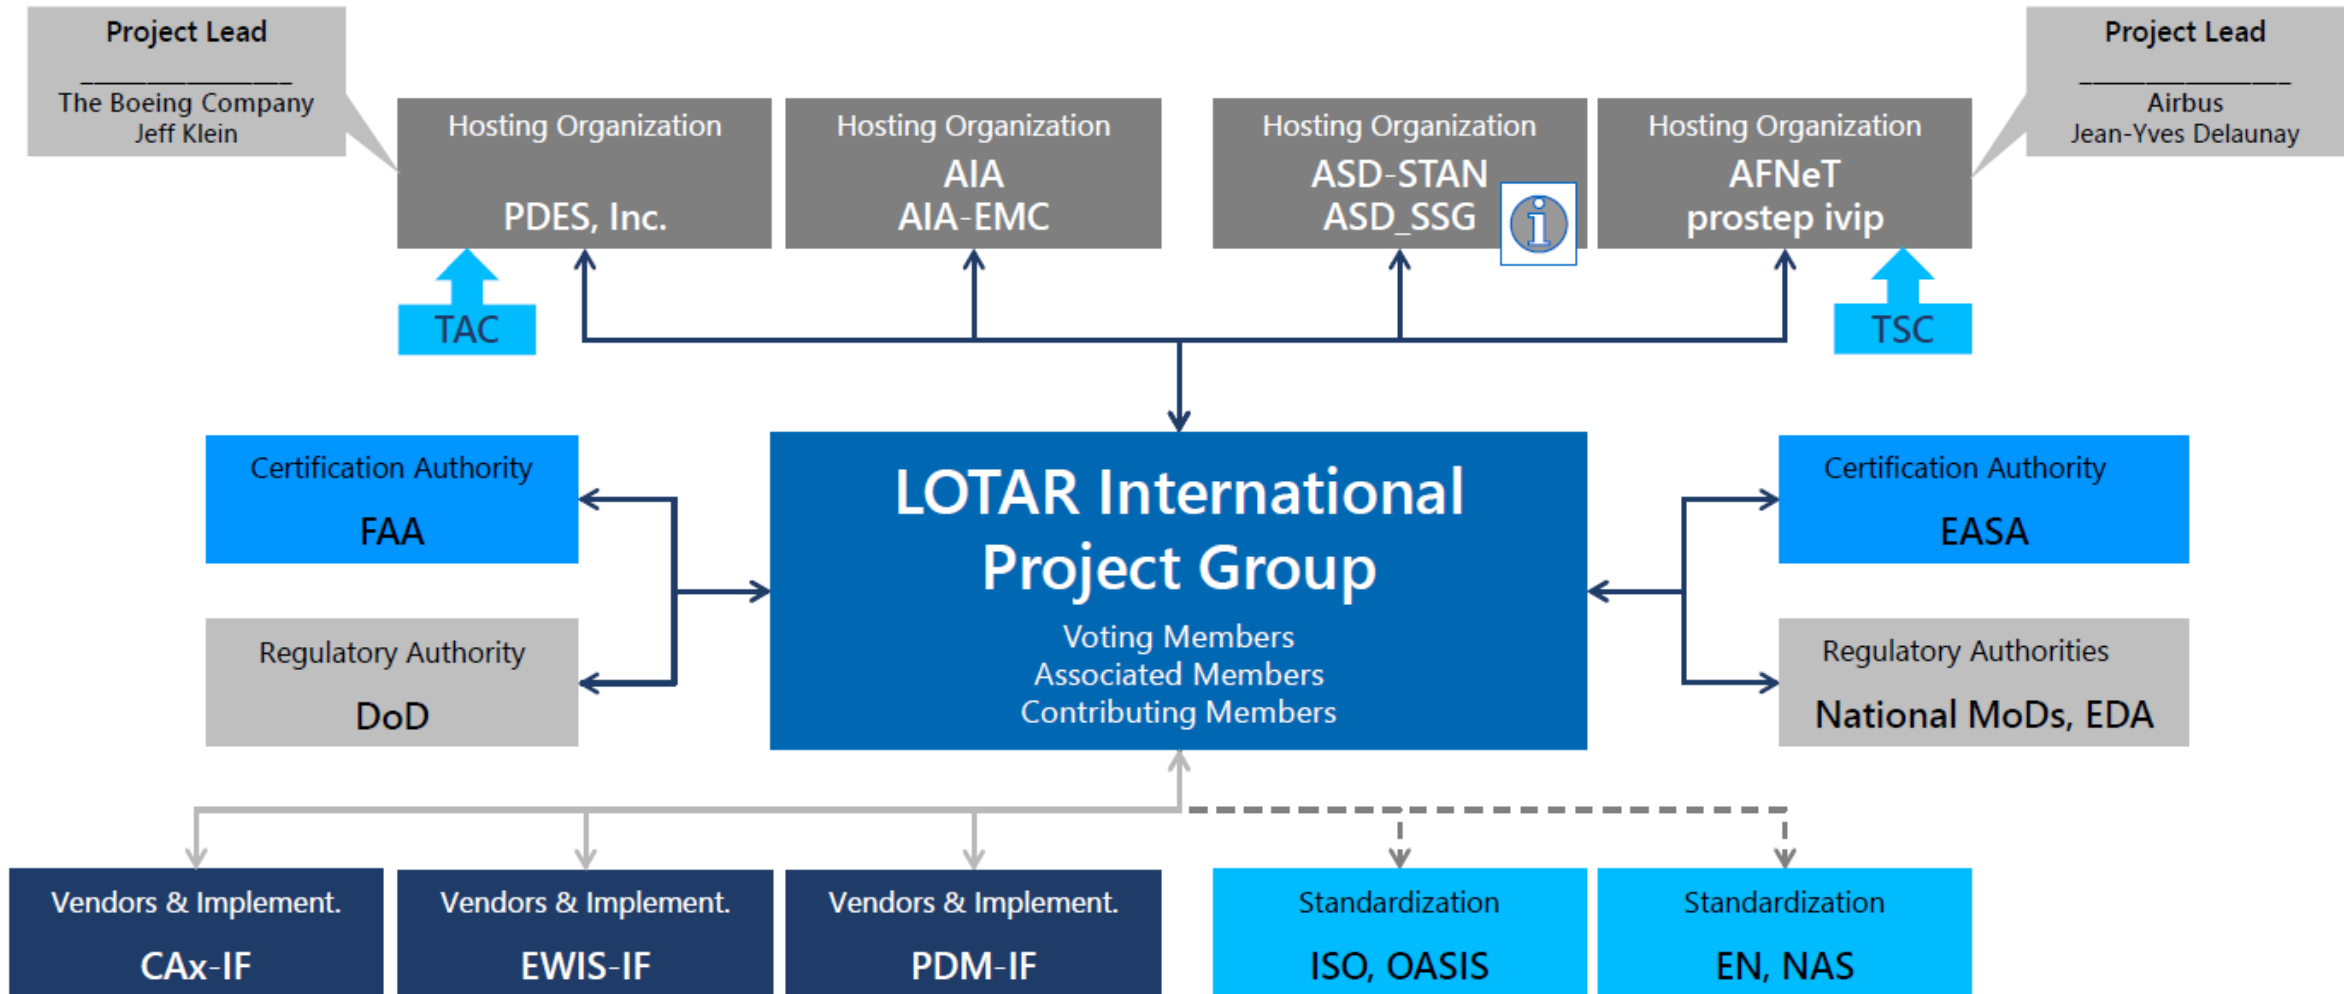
Project Lead
______________
The Boeing Company
Jeff Klein

Hosting Organization
PDES, Inc.

Hosting Organization
AIA
AIA-EMC

Hosting Organization
ASD-STAN
ASD_SSG

Hosting Organization
AFNeT
prostep ivip

Project Lead
______________
Airbus
Jean-Yves Delaunay

TAC

TSC

Certification Authority
FAA

Regulatory Authority
DoD

LOTAR International Project Group
Voting Members
Associated Members
Contributing Members

Certification Authority
EASA

Regulatory Authorities
National MoDs, EDA

Vendors & Implement.
CAx-IF

Vendors & Implement.
EWIS-IF

Vendors & Implement.
PDM-IF

Standardization
ISO, OASIS

Standardization
EN, NAS